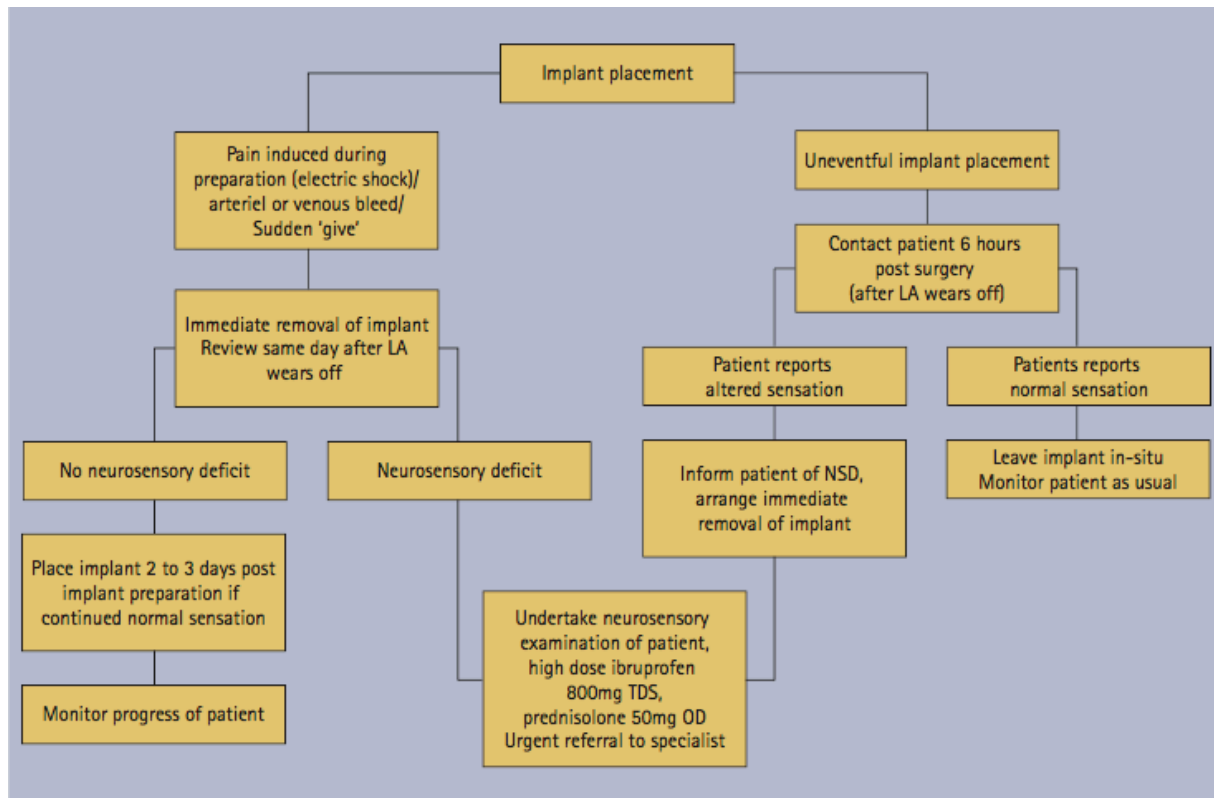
Implant placement

Pain induced during preparation (electric shock)/ arteriel or venous bleed/ Sudden 'give'

Immediate removal of implant Review same day after LA wears off

No neurosensory deficit

Place implant 2 to 3 days post implant preparation if continued normal sensation

Monitor progress of patient

Neurosensory deficit

Uneventful implant placement

Contact patient 6 hours post surgery (after LA wears off)

Patient reports altered sensation

Inform patient of NSD, arrange immediate removal of implant

Patients reports normal sensation

Leave implant in-situ Monitor patient as usual

Undertake neurosensory examination of patient, high dose ibruprofen 800mg TDS, prednisolone 50mg OD Urgent referral to specialist